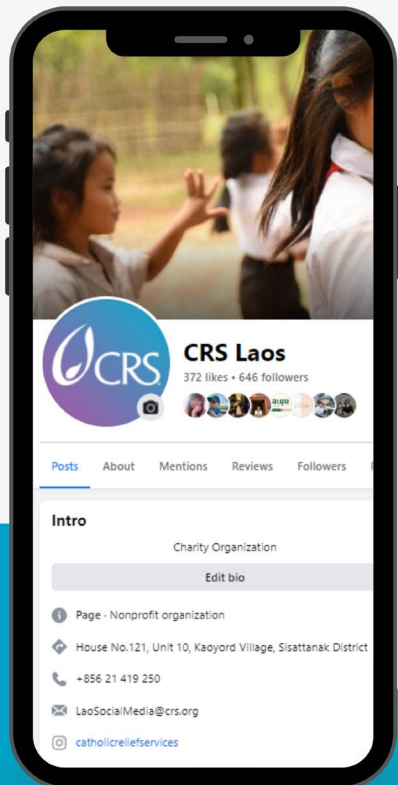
CRS

CRS Laos
372 likes • 646 followers

Posts About Mentions Reviews Followers

Intro

Charity Organization

Edit bio

Page · Nonprofit organization

House No.121, Unit 10, Kaoyord Village, Sisattanak District

+856 21 419 250

LaoSocialMedia@crs.org

catholicreliefservices